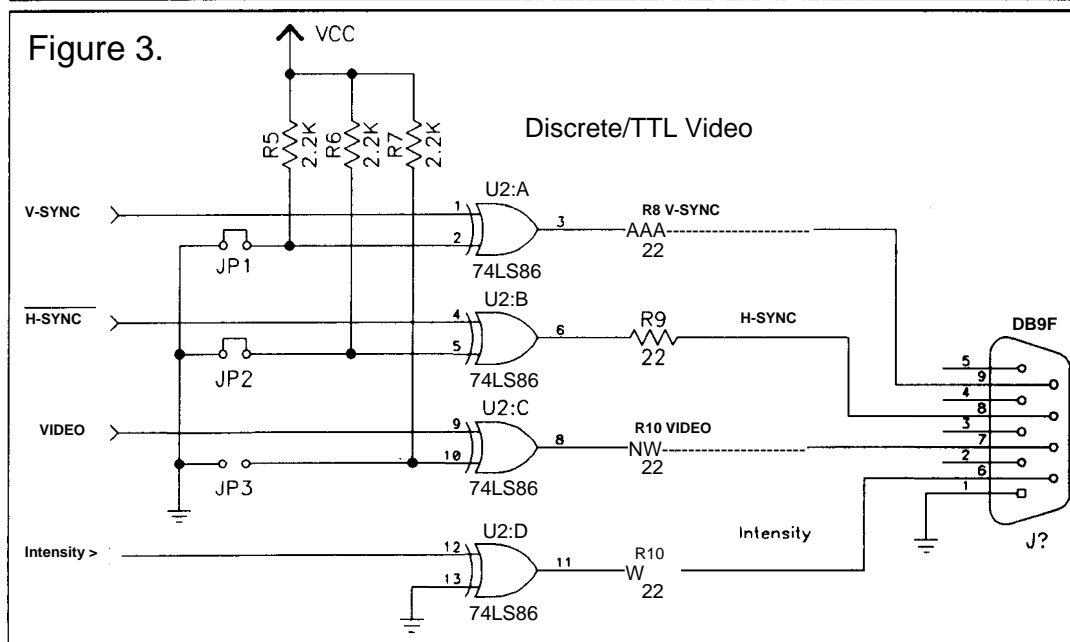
Figure 3.

VCC

R5 2.2K R6 2.2K R7 2.2K

Discrete/TTL Video

V-SYNC

1
2
U2:A
3
74LS86
JP1

R8 V-SYNC
AAA
22

$\overline{\text{H-SYNC}}$

4
5
U2:B
6
74LS86
JP2

R9
22
H-SYNC

DB9F

VIDEO

9
10
U2:C
8
74LS86
JP3

R10 VIDEO
NW
22

Intensity >

12
13
U2:D
11
74LS86

R10
W
22

Intensity

5
9
4
8
3
7
2
6
1

J?